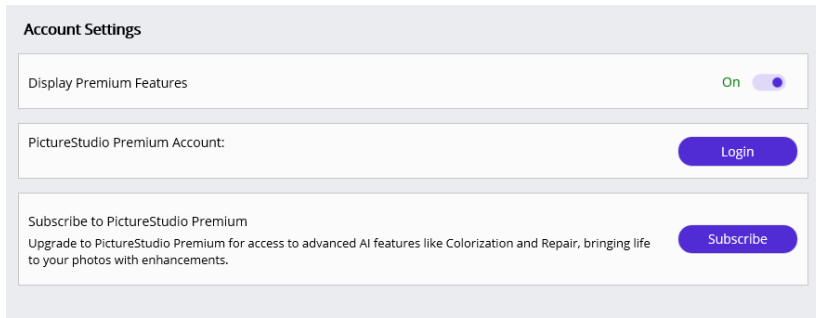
Account Settings

Display Premium Features

On

PictureStudio Premium Account:

Login

Subscribe to PictureStudio Premium

Upgrade to PictureStudio Premium for access to advanced AI features like Colorization and Repair, bringing life to your photos with enhancements.

Subscribe